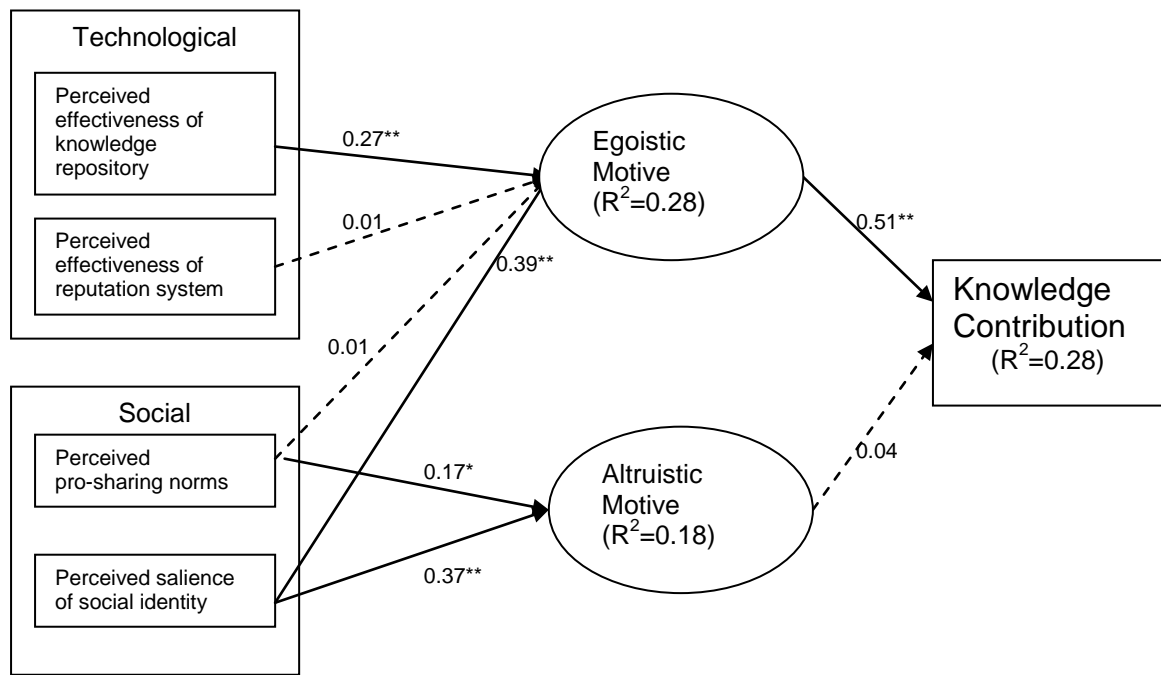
Technological

Perceived effectiveness of knowledge repository

Perceived effectiveness of reputation system

0.27**

0.01

0.39**

0.01

Egoistic Motive ($R^2$=0.28)

0.51**

Knowledge Contribution ($R^2$=0.28)

Social

Perceived pro-sharing norms

Perceived salience of social identity

0.17*

0.37**

Altruistic Motive ($R^2$=0.18)

0.04